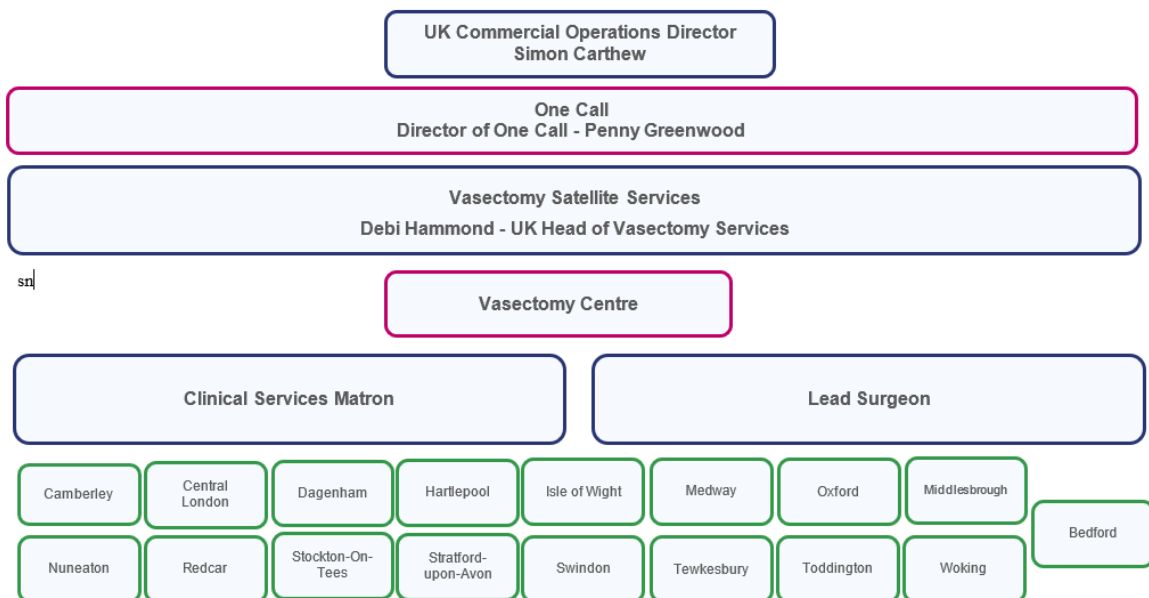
UK Commercial Operations Director
Simon Carthew

One Call
Director of One Call - Penny Greenwood

Vasectomy Satellite Services
Debi Hammond - UK Head of Vasectomy Services

sn

Vasectomy Centre

Clinical Services Matron

Lead Surgeon

Camberley
Central London
Dagenham
Hartlepool
Isle of Wight
Medway
Oxford
Middlesbrough
Bedford
Nuneaton
Redcar
Stockton-On-Tees
Stratford-upon-Avon
Swindon
Tewkesbury
Toddington
Woking